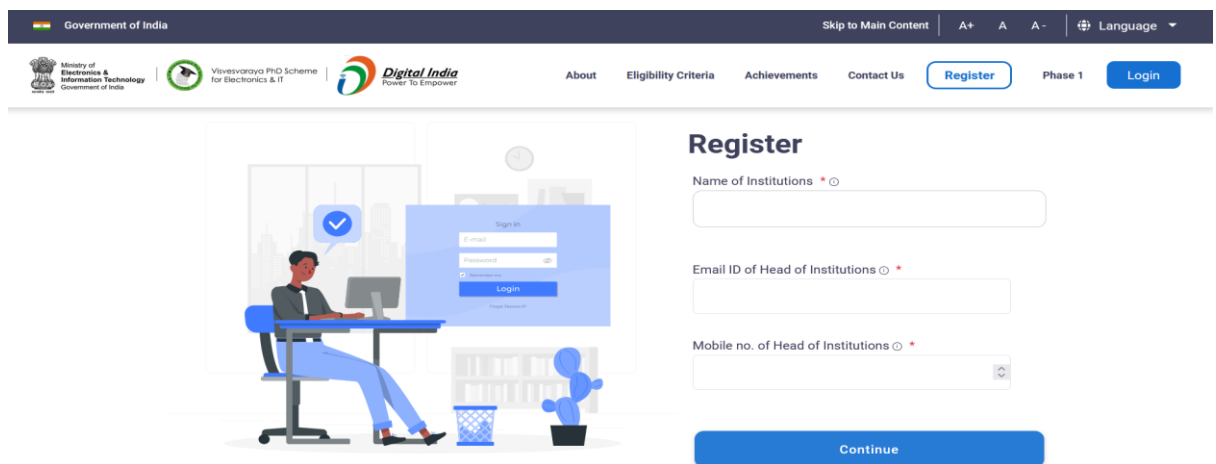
Government of India

Skip to Main Content | A+ A A- | Language

Ministry of Electronics & Information Technology Government of India

Visvesvaraya PhD Scheme for Electronics & IT

Digital India Power To Empower

About Eligibility Criteria Achievements Contact Us Register Phase 1 Login

Sign In

E-mail

Password

Remember me

Login

Forgot Password

Register

Name of Institutions *

Email ID of Head of Institutions *

Mobile no. of Head of Institutions *

Continue